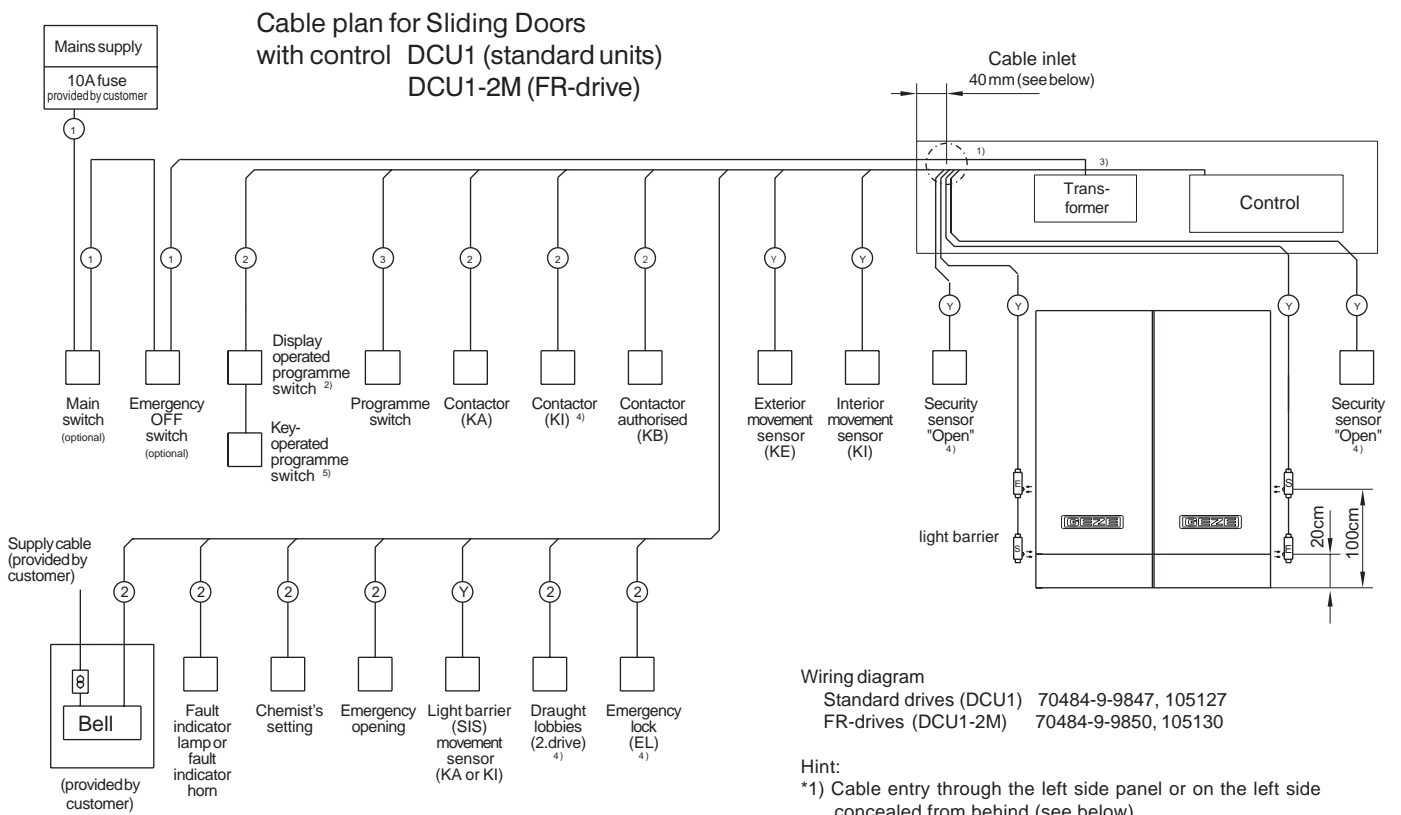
Cable plan for Sliding Doors
with control DCU1 (standard units)
DCU1-2M (FR-drive)

Mains supply

10A fuse
provided by customer

Cable inlet
40 mm (see below)

1)

3)

Transformer

Control

1

1

1

2

3

2

2

2

Y

Y

Y

Y

Y

Y

Main switch (optional)

Emergency OFF switch (optional)

Display operated programme switch $^{2)}$

Key-operated programme switch $^{5)}$

Programme switch

Contactor (KA)

Contactor (KI) $^{4)}$

Contactor authorised (KB)

Exterior movement sensor (KE)

Interior movement sensor (KI)

Security sensor "Open" $^{4)}$

Security sensor "Open" $^{4)}$

E

S

S

E

GEZE

GEZE

light barrier

20cm

100cm

Supply cable (provided by customer)

2

2

2

2

Y

2

2

Bell

(provided by customer)

Fault indicator lamp or fault indicator horn

Chemist's setting

Emergency opening

Light barrier (SIS) movement sensor (KA or KI)

Draught lobbies (2.drive) $^{4)}$

Emergency lock (EL) $^{4)}$

Wiring diagram
Standard drives (DCU1) 70484-9-9847, 105127
FR-drives (DCU1-2M) 70484-9-9850, 105130

Hint:
*1) Cable entry through the left side panel or on the left side concealed from behind (see below)